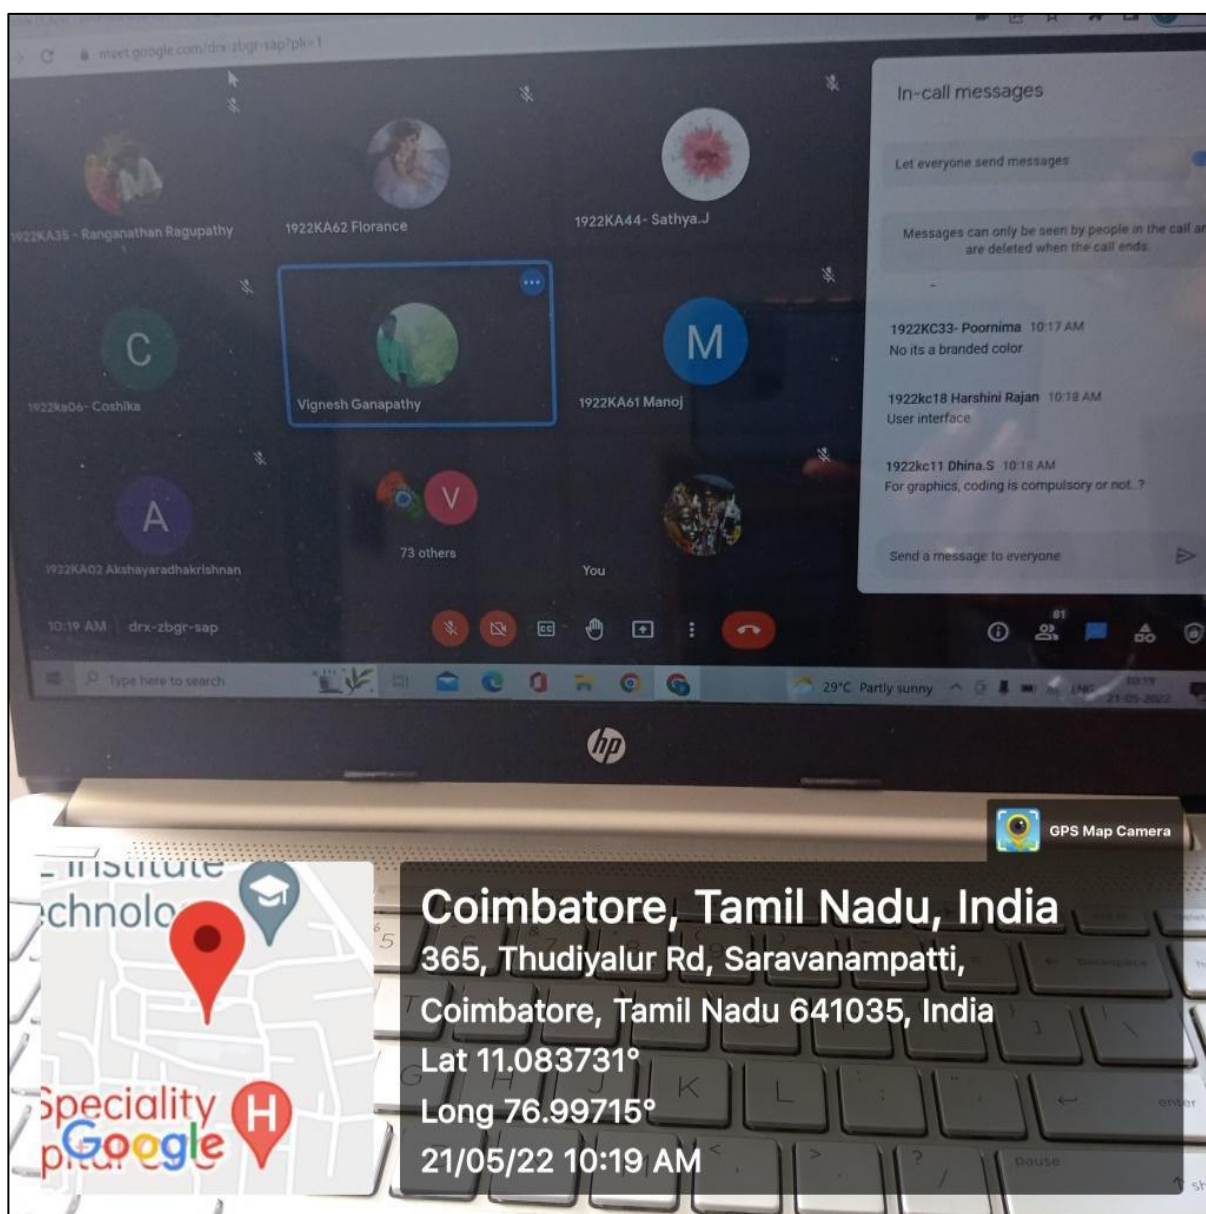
meet.google.com/drx-zbgr-sap?pli=1

1922KA35 - Ranganathan Ragupathy
1922KA62 Florance
1922KA44- Sathya.J

C
1922ka06- Coshika
Vignesh Ganapathy
M
1922KA61 Manoj

A
1922KA02 Akshayaradhakrishnan
V
73 others
You

10:19 AM | drx-zbgr-sap

In-call messages

Let everyone send messages

Messages can only be seen by people in the call and are deleted when the call ends.

1922KC33- Poornima 10:17 AM
No its a branded color

1922kc18 Harshini Rajan 10:18 AM
User interface

1922kc11 Dhina.S 10:18 AM
For graphics, coding is compulsory or not..?

Send a message to everyone

81

Type here to search
29°C Partly sunny
ENG
10:19
21-05-2022

hp

GPS Map Camera

Institute
chnolo
Speciality
pital
Google

Coimbatore, Tamil Nadu, India
365, Thudiyalur Rd, Saravanampatti, Coimbatore, Tamil Nadu 641035, India
Lat 11.083731°
Long 76.99715°
21/05/22 10:19 AM